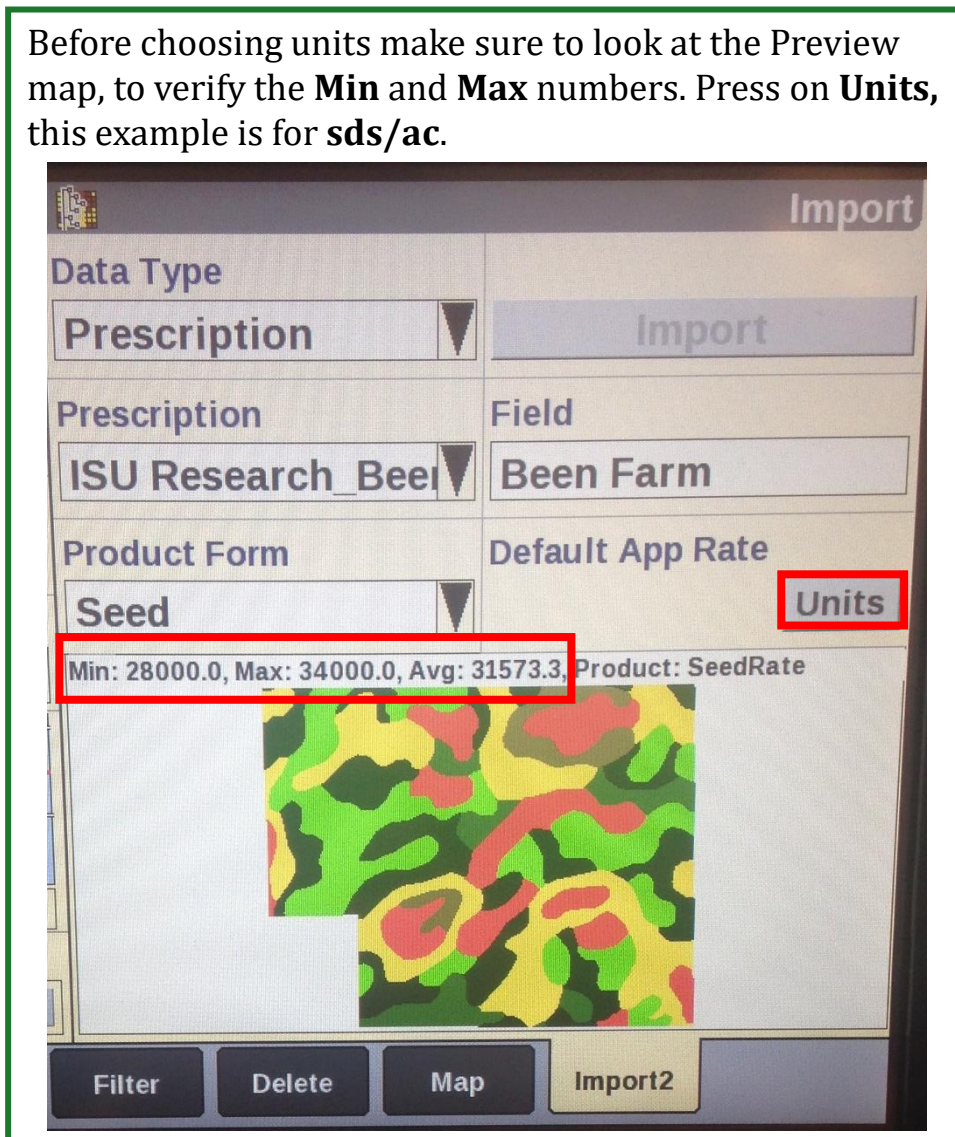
Before choosing units make sure to look at the Preview map, to verify the **Min** and **Max** numbers. Press on **Units,** this example is for **sds/ac**.

Import

Data Type

Prescription

Import

Prescription

ISU Research_Beer

Field

Been Farm

Product Form

Seed

Default App Rate

Units

Min: 28000.0, Max: 34000.0, Avg: 31573.3, Product: SeedRate

Filter

Delete

Map

Import2